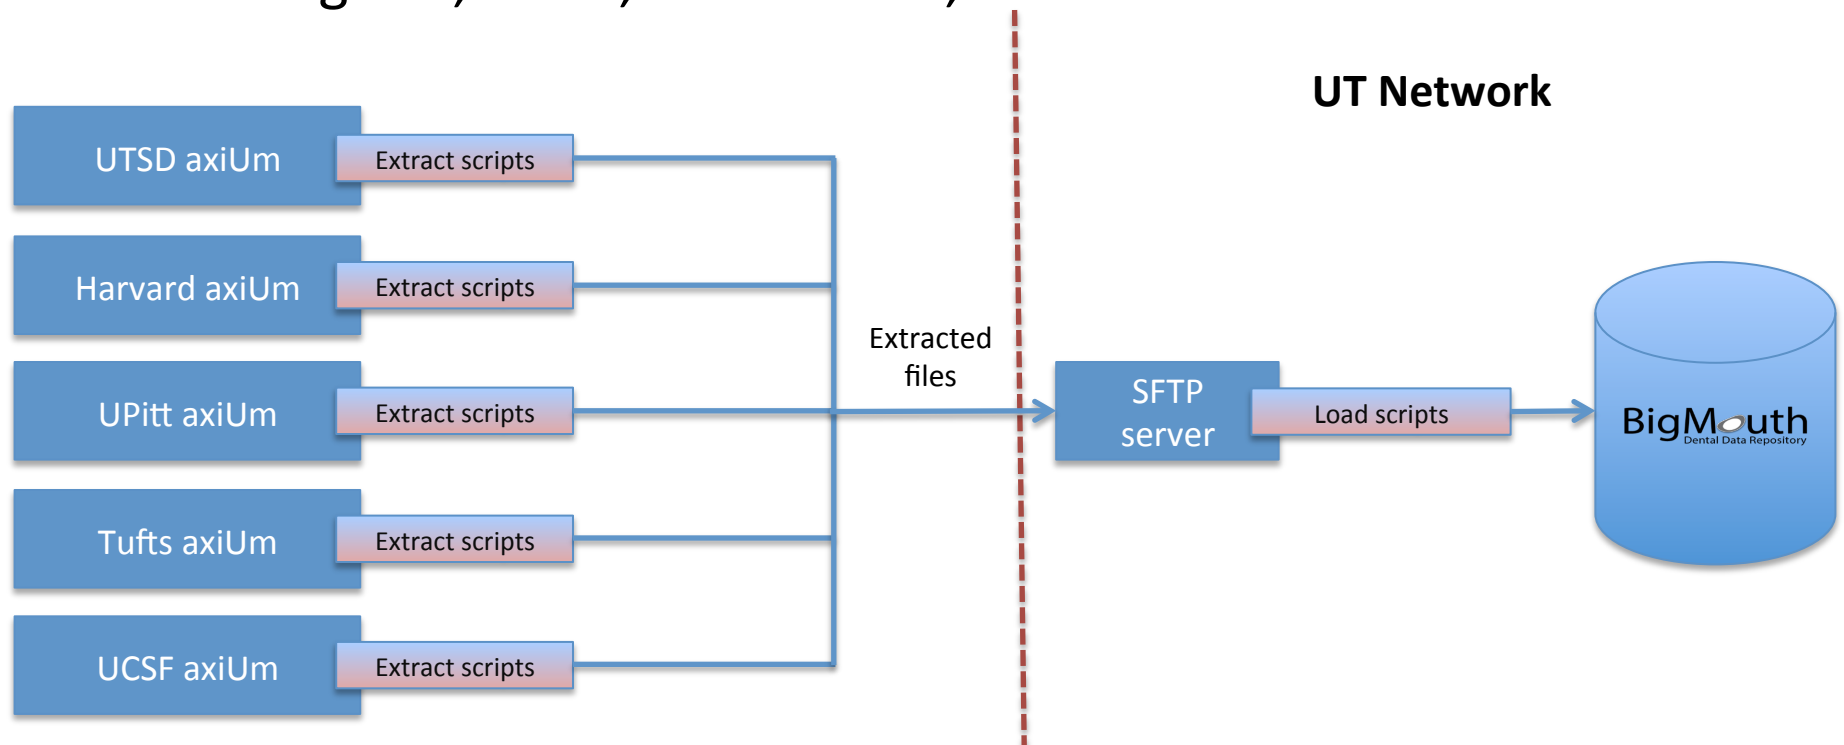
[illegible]

UT Network

UTSD axiUm

Extract scripts

Harvard axiUm

Extract scripts

UPitt axiUm

Extract scripts

Tufts axiUm

Extract scripts

UCSF axiUm

Extract scripts

Extracted files

SFTP server

Load scripts

BigMouth
Dental Data Repository